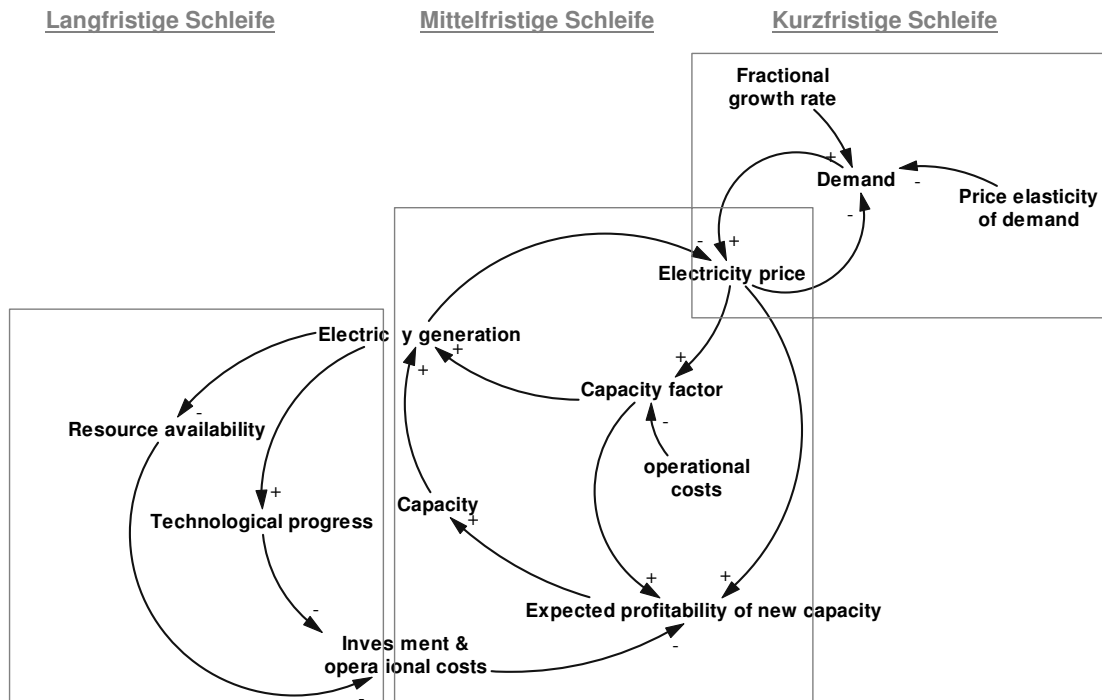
Langfristige Schleife

Mittelfristige Schleife

Kurzfristige Schleife

Fractional growth rate

+

Demand

-

Price elasticity of demand

-

-

+

Electricity price

Electric y generation

+

+

+

Capacity factor

-

-

Resource availability

operational costs

+

Technological progress

Capacity

+

+

+

-

Expected profitability of new capacity

Inves ment & opera ional costs

-

-